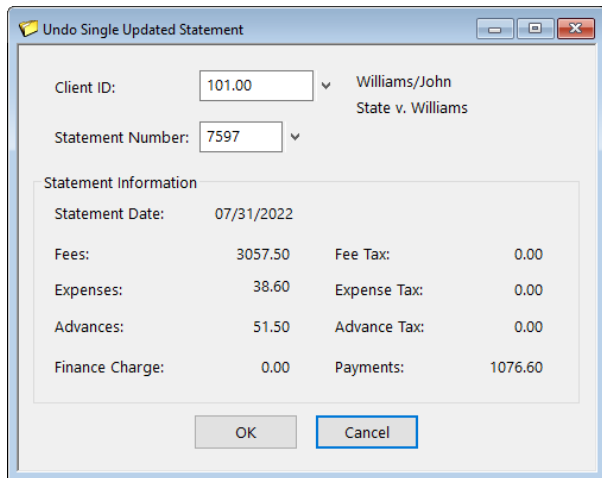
Undo Single Updated Statement

Client ID: 101.00 Williams/John
State v. Williams

Statement Number: 7597

Statement Information

Statement Date: 07/31/2022

| | | | |
|---|---|---|---|
| Fees: | 3057.50 | Fee Tax: | 0.00 |
| Expenses: | 38.60 | Expense Tax: | 0.00 |
| Advances: | 51.50 | Advance Tax: | 0.00 |
| Finance Charge: | 0.00 | Payments: | 1076.60 |

OK Cancel